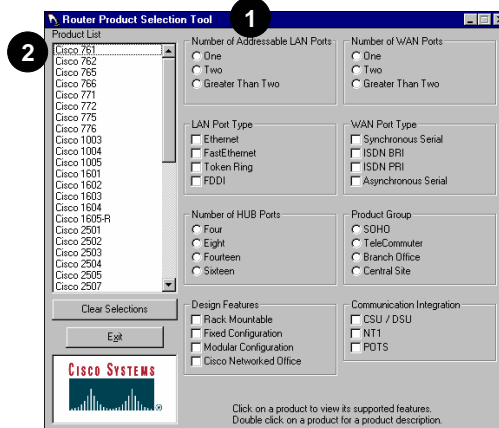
Router Product Selection Tool

1

2

Product List

Cisco 761
Cisco 762
Cisco 765
Cisco 766
Cisco 771
Cisco 772
Cisco 775
Cisco 776
Cisco 1003
Cisco 1004
Cisco 1005
Cisco 1601
Cisco 1602
Cisco 1603
Cisco 1604
Cisco 1605-R
Cisco 2501
Cisco 2502
Cisco 2503
Cisco 2504
Cisco 2505
Cisco 2507

Clear Selections

Exit

CISCO SYSTEMS

Number of Addressable LAN Ports
One
Two
Greater Than Two

Number of WAN Ports
One
Two
Greater Than Two

LAN Port Type
Ethernet
FastEthernet
Token Ring
FDDI

WAN Port Type
Synchronous Serial
ISDN BRI
ISDN PRI
Asynchronous Serial

Number of HUB Ports
Four
Eight
Fourteen
Sixteen

Product Group
SOHO
TeleCommuter
Branch Office
Central Site

Design Features
Rack Mountable
Fixed Configuration
Modular Configuration
Cisco Networked Office

Communication Integration
CSU / DSU
NT1
POTS

Click on a product to view its supported features.
Double click on a product for a product description.